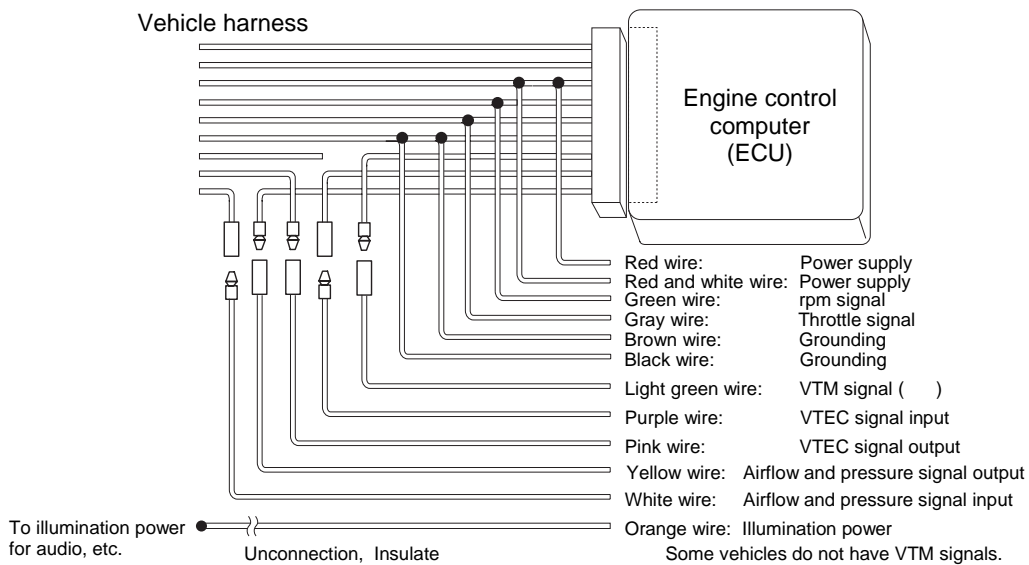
Vehicle harness

Engine control computer (ECU)

Red wire: Power supply
Red and white wire: Power supply
Green wire: rpm signal
Gray wire: Throttle signal
Brown wire: Grounding
Black wire: Grounding
Light green wire: VTM signal ( )
Purple wire: VTEC signal input
Pink wire: VTEC signal output
Yellow wire: Airflow and pressure signal output
White wire: Airflow and pressure signal input
Orange wire: Illumination power

To illumination power for audio, etc.

Unconnection, Insulate

Some vehicles do not have VTM signals.